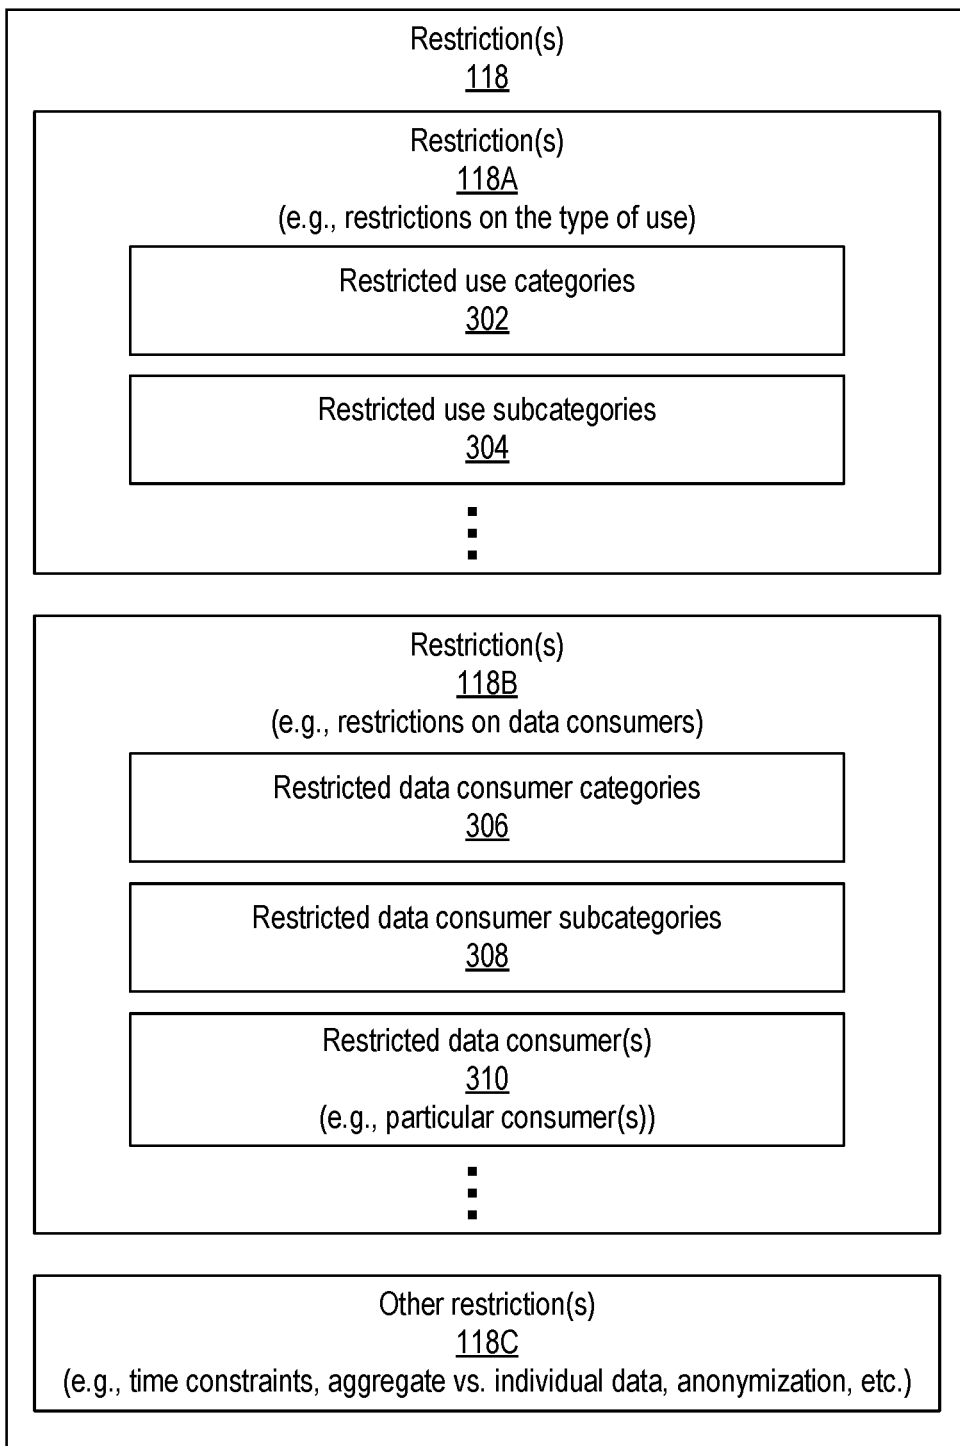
Restriction(s)
118

Restriction(s)
118A
(e.g., restrictions on the type of use)

Restricted use categories
302

Restricted use subcategories
304

⋮

Restriction(s)
118B
(e.g., restrictions on data consumers)

Restricted data consumer categories
306

Restricted data consumer subcategories
308

Restricted data consumer(s)
310
(e.g., particular consumer(s))

⋮

Other restriction(s)
118C
(e.g., time constraints, aggregate vs. individual data, anonymization, etc.)